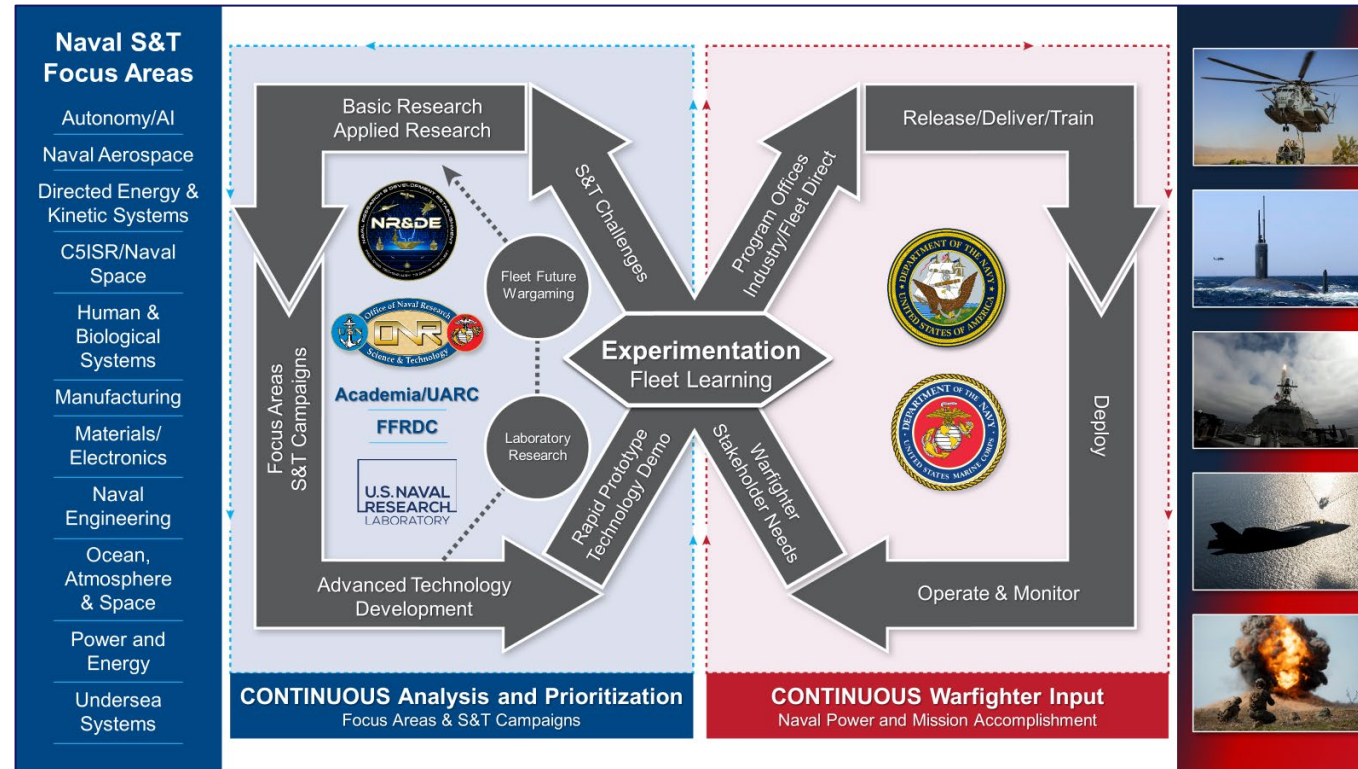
Naval S&T Focus Areas

Autonomy/AI

Naval Aerospace

Directed Energy & Kinetic Systems

C5ISR/Naval Space

Human & Biological Systems

Manufacturing

Materials/ Electronics

Naval Engineering

Ocean, Atmosphere & Space

Power and Energy

Undersea Systems

Basic Research
Applied Research

S&T Challenges

NR&DE

Fleet Future Wargaming

Office of Naval Research Science & Technology ONR

Academia/UARC

FFRDC

Laboratory Research

U.S. NAVAL RESEARCH LABORATORY

Focus Areas
S&T Campaigns

Experimentation
Fleet Learning

Rapid Prototype
Technology Demo

Advanced Technology Development

Program Offices
Industry/Fleet Direct

Release/Deliver/Train

DEPARTMENT OF THE NAVY UNITED STATES OF AMERICA

DEPARTMENT OF THE NAVY UNITED STATES MARINE CORPS

Deploy

Warfighter
Stakeholder Needs

Operate & Monitor

CONTINUOUS Analysis and Prioritization
Focus Areas & S&T Campaigns

CONTINUOUS Warfighter Input
Naval Power and Mission Accomplishment